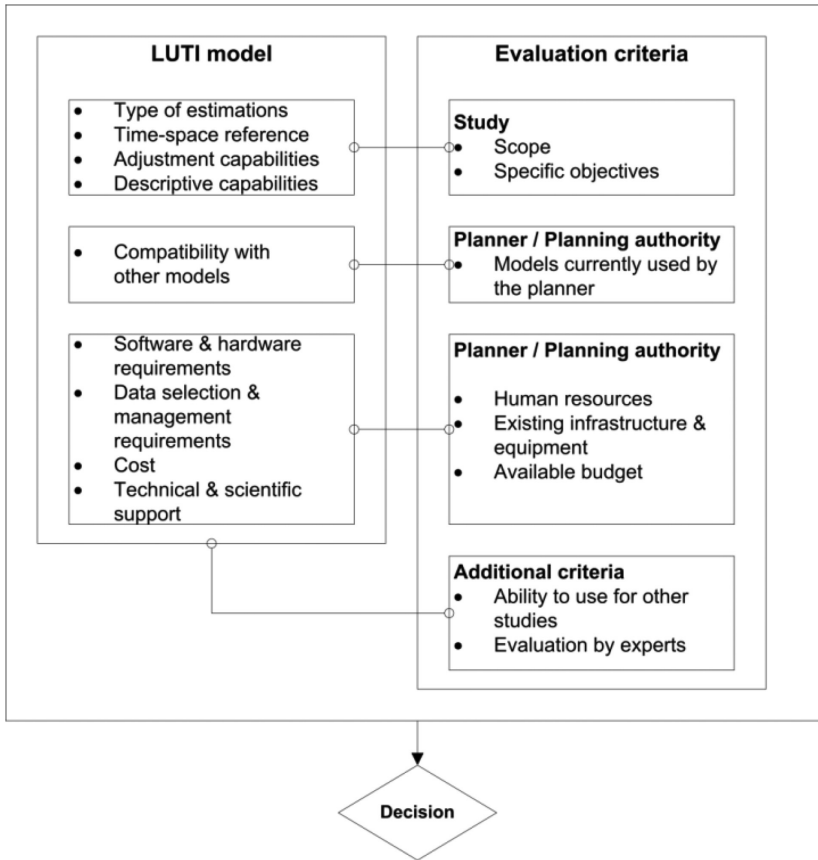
LUTI model

- Type of estimations
- Time-space reference
- Adjustment capabilities
- Descriptive capabilities

- Compatibility with other models

- Software & hardware requirements
- Data selection & management requirements
- Cost
- Technical & scientific support

Evaluation criteria

Study
- Scope
- Specific objectives

Planner / Planning authority
- Models currently used by the planner

Planner / Planning authority
- Human resources
- Existing infrastructure & equipment
- Available budget

Additional criteria
- Ability to use for other studies
- Evaluation by experts

Decision